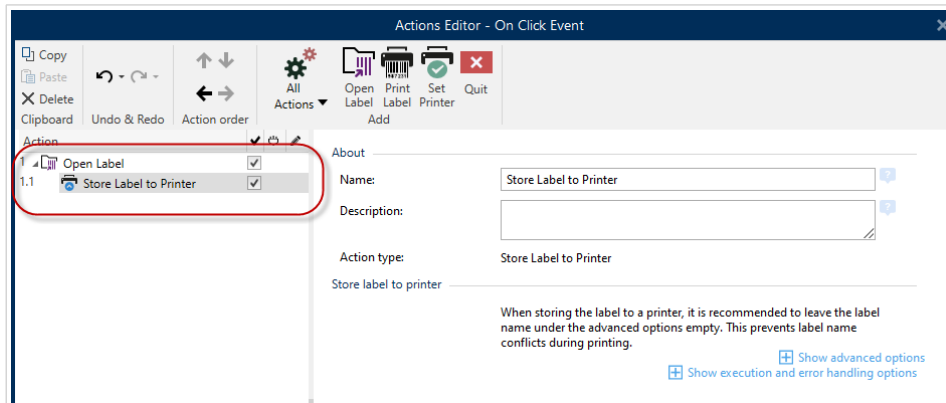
Actions Editor - On Click Event

Copy
Paste
Delete
Clipboard

Undo & Redo

Action order

All Actions

Open Label
Print Label
Set Printer
Quit
Add

Action

1 Open Label
1.1 Store Label to Printer

About

Name: Store Label to Printer

Description:

Action type: Store Label to Printer

Store label to printer

When storing the label to a printer, it is recommended to leave the label name under the advanced options empty. This prevents label name conflicts during printing.

Show advanced options
Show execution and error handling options